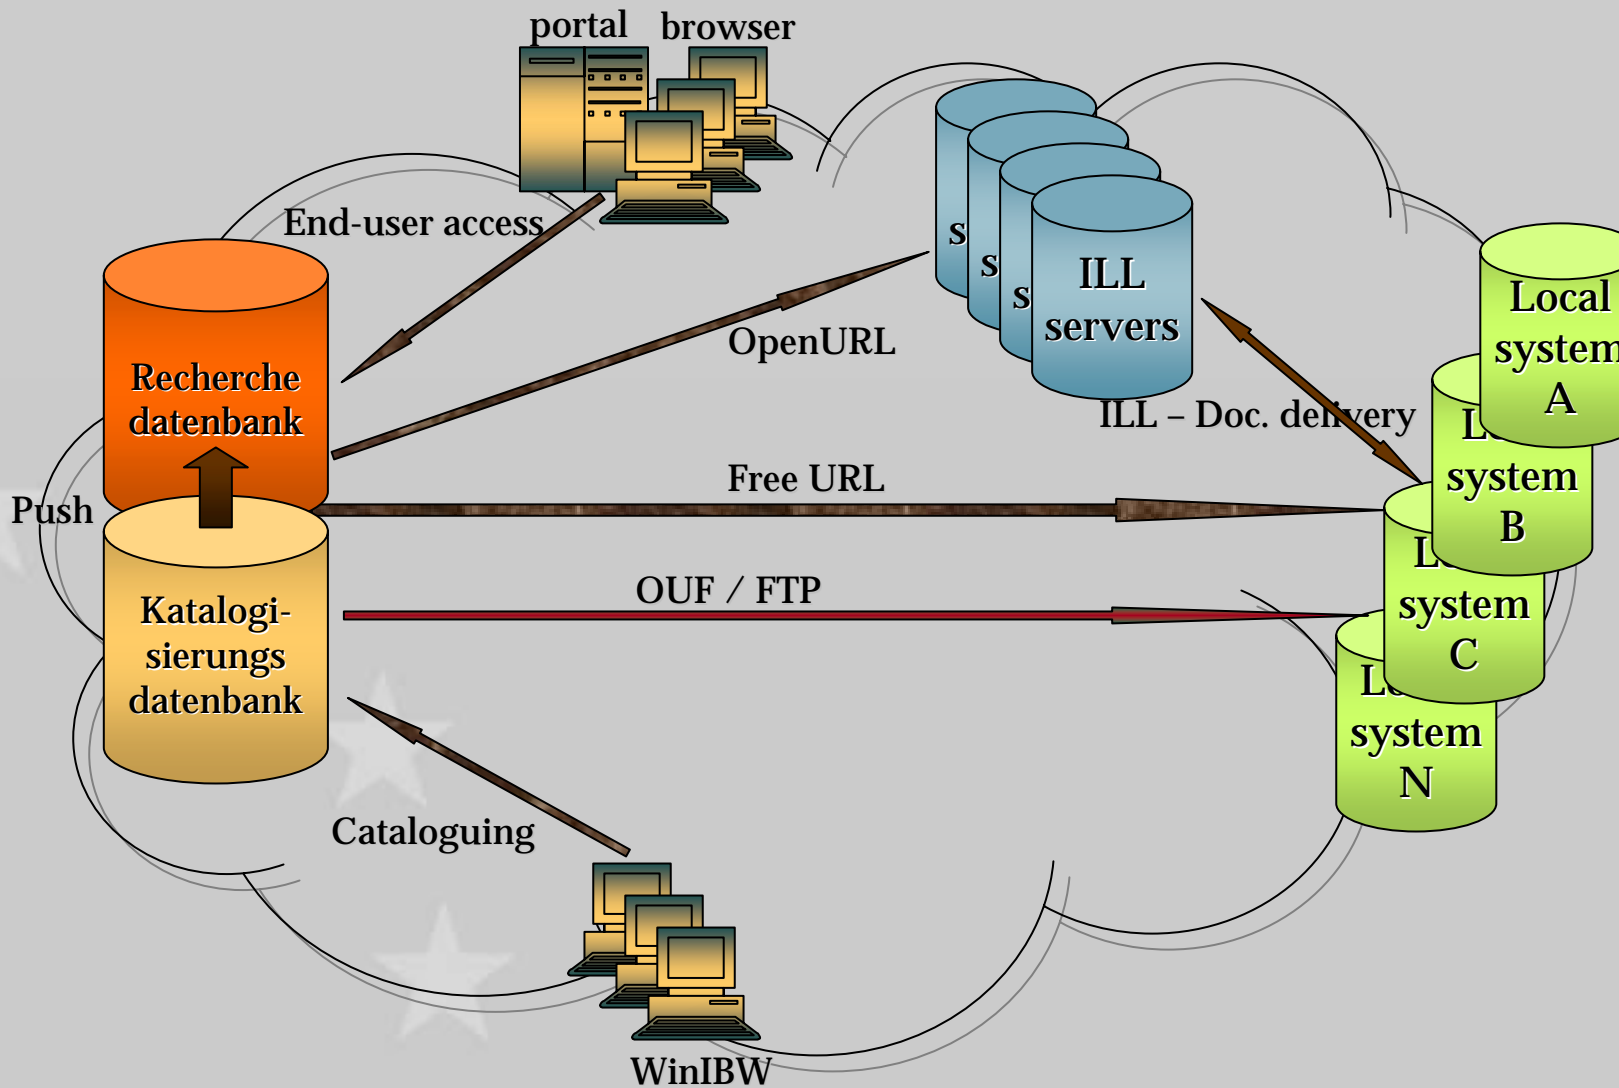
portal browser

End-user access

s

s

s

ILL servers

OpenURL

Recherche datenbank

Push

Katalogi- sierungs datenbank

ILL – Doc. delivery

Free URL

OUF / FTP

Local system A

L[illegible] system B

L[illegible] system C

L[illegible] system N

Cataloguing

WinIBW